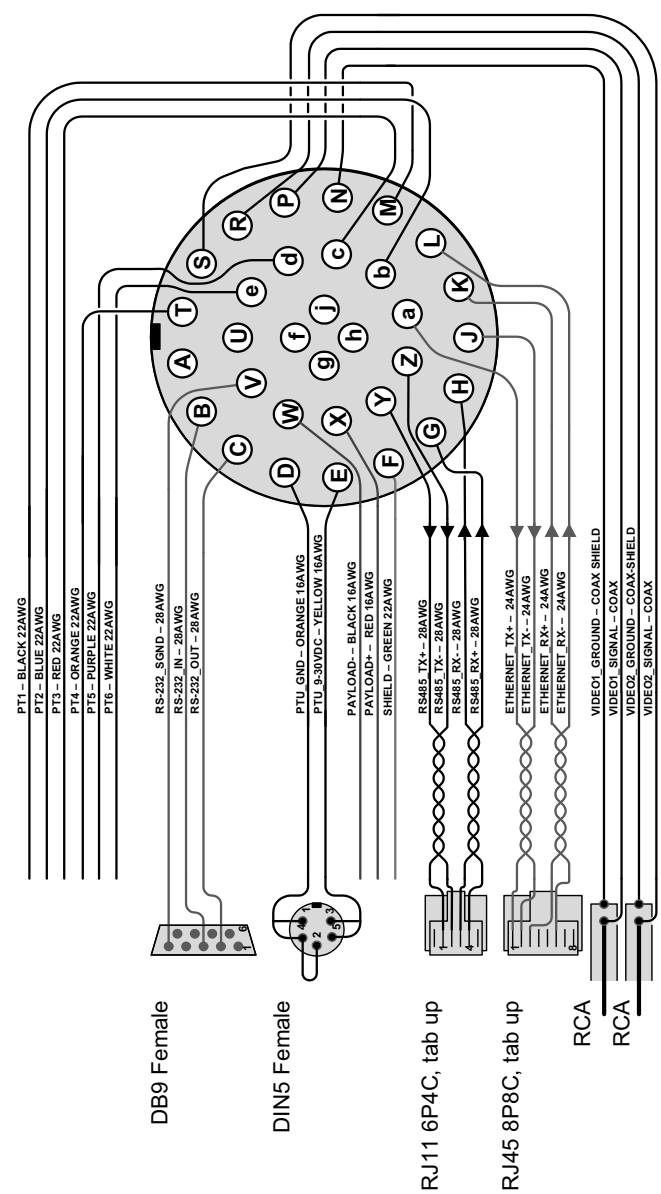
S
R
P
N
M
d
c
b
e
L
T
j
K
a
U
f
h
A
g
J
V
Z
Y
H
B
W
X
G
C
D
E
F

PT1 – BLACK 22AWG
PT2 – BLUE 22AWG
PT3 – RED 22AWG
PT4 – ORANGE 22AWG
PT5 – PURPLE 22AWG
PT6 – WHITE 22AWG

RS-232_SGND – 28AWG
RS-232_IN – 28AWG
RS-232_OUT – 28AWG

PTU_GND – ORANGE 16AWG
PTU_9-30VDC – YELLOW 16AWG

PAYLOAD- – BLACK 16AWG
PAYLOAD+ – RED 16AWG
SHIELD – GREEN 22AWG

RS485_TX+ – 28AWG
RS485_TX- – 28AWG
RS485_RX- – 28AWG
RS485_RX+ – 28AWG

ETHERNET_TX+ – 24AWG
ETHERNET_TX- – 24AWG
ETHERNET_RX+ – 24AWG
ETHERNET_RX- – 24AWG

VIDEO1_GROUND – COAX SHIELD
VIDEO1_SIGNAL – COAX
VIDEO2_GROUND – COAX-SHIELD
VIDEO2_SIGNAL – COAX

6
1
DB9 Female

1
4
3
5
2
DIN5 Female

1
4
RJ11 6P4C, tab up

1
8
RJ45 8P8C, tab up

RCA
RCA